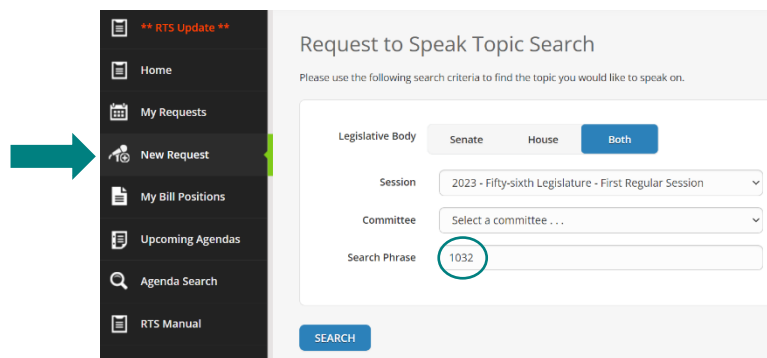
** RTS Update **

Home

My Requests

New Request

My Bill Positions

Upcoming Agendas

Agenda Search

RTS Manual

Request to Speak Topic Search

Please use the following search criteria to find the topic you would like to speak on.

Legislative Body Senate House Both

Session 2023 - Fifty-sixth Legislature - First Regular Session

Committee Select a committee . . .

Search Phrase 1032

SEARCH